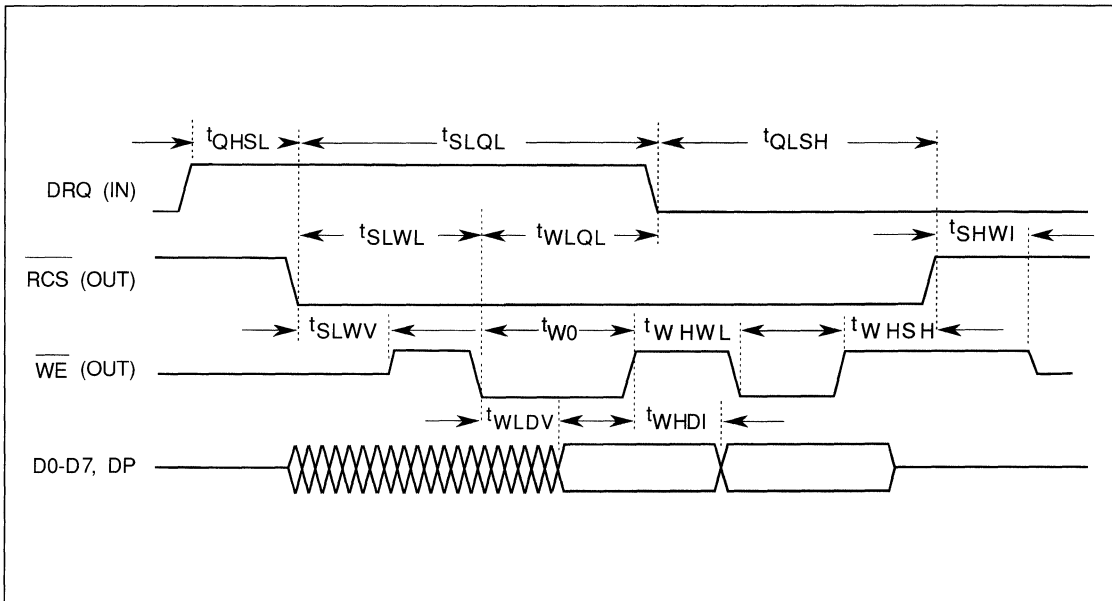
$t_{QHSL}$ $t_{SLQL}$ $t_{QLSH}$

DRQ (IN)

$t_{SLWL}$ $t_{WLQL}$ $t_{SHWI}$

$\overline{RCS}$ (OUT)

$t_{SLWV}$ $t_{W0}$ $t_{WHWL}$ $t_{WHSH}$

$\overline{WE}$ (OUT)

$t_{WLDV}$ $t_{WHDI}$

D0-D7, DP